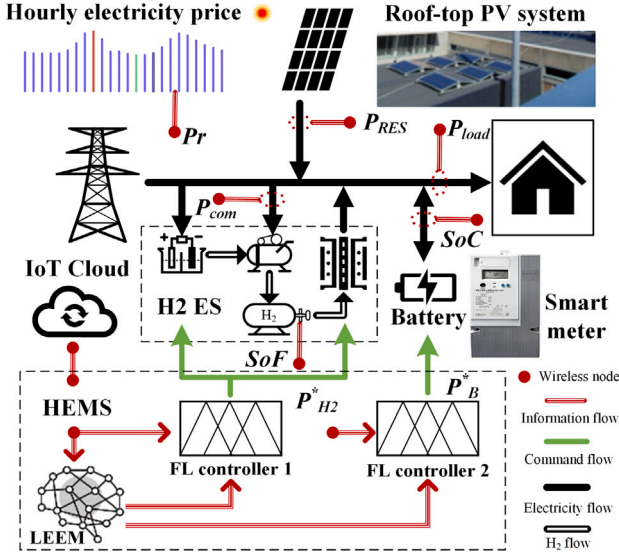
Hourly electricity price

Roof-top PV system

Pr

$P_{RES}$

$P_{load}$

$P_{com}$

IoT Cloud

$SoC$

H2 ES

$H_2$

Battery

Smart meter

$SoF$

Wireless node

HEMS

$P^*_{H2}$

$P^*_B$

Information flow

FL controller 1

FL controller 2

Command flow

Electricity flow

LEEM

$H_2$ flow